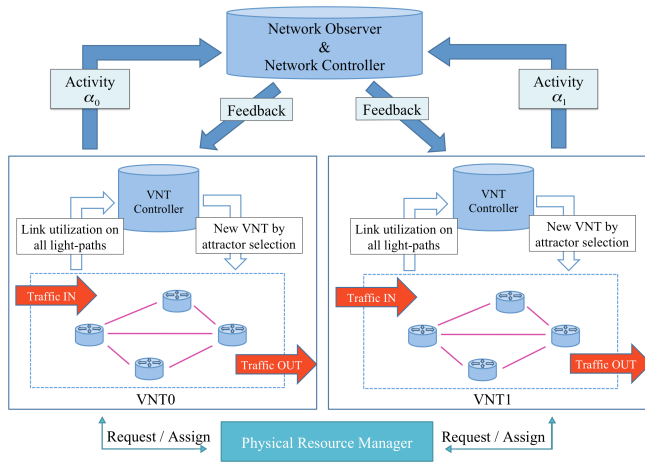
Network Observer
&
Network Controller

Activity
$\alpha_0$

Feedback

Feedback

Activity
$\alpha_1$

VNT Controller

Link utilization on all light-paths

New VNT by attractor selection

Traffic IN

Traffic OUT

VNT0

VNT Controller

Link utilization on all light-paths

New VNT by attractor selection

Traffic IN

Traffic OUT

VNT1

Request / Assign

Physical Resource Manager

Request / Assign